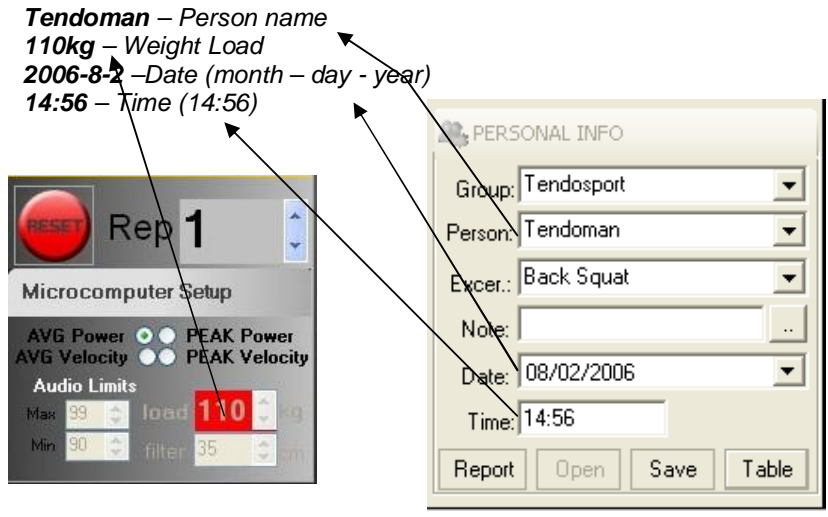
***Tendoman*** *– Person name*
***110kg*** *– Weight Load*
***2006-8-2*** *–Date (month – day - year)*
***14:56*** *– Time (14:56)*

RESET Rep 1

Microcomputer Setup

AVG Power PEAK Power
AVG Velocity PEAK Velocity
Audio Limits
Max 99 load 110 kg
Min 90 filter 35 cm

PERSONAL INFO

Group: Tendosport
Person: Tendoman
Excer.: Back Squat
Note:
..
Date: 08/02/2006
Time: 14:56

Report Open Save Table